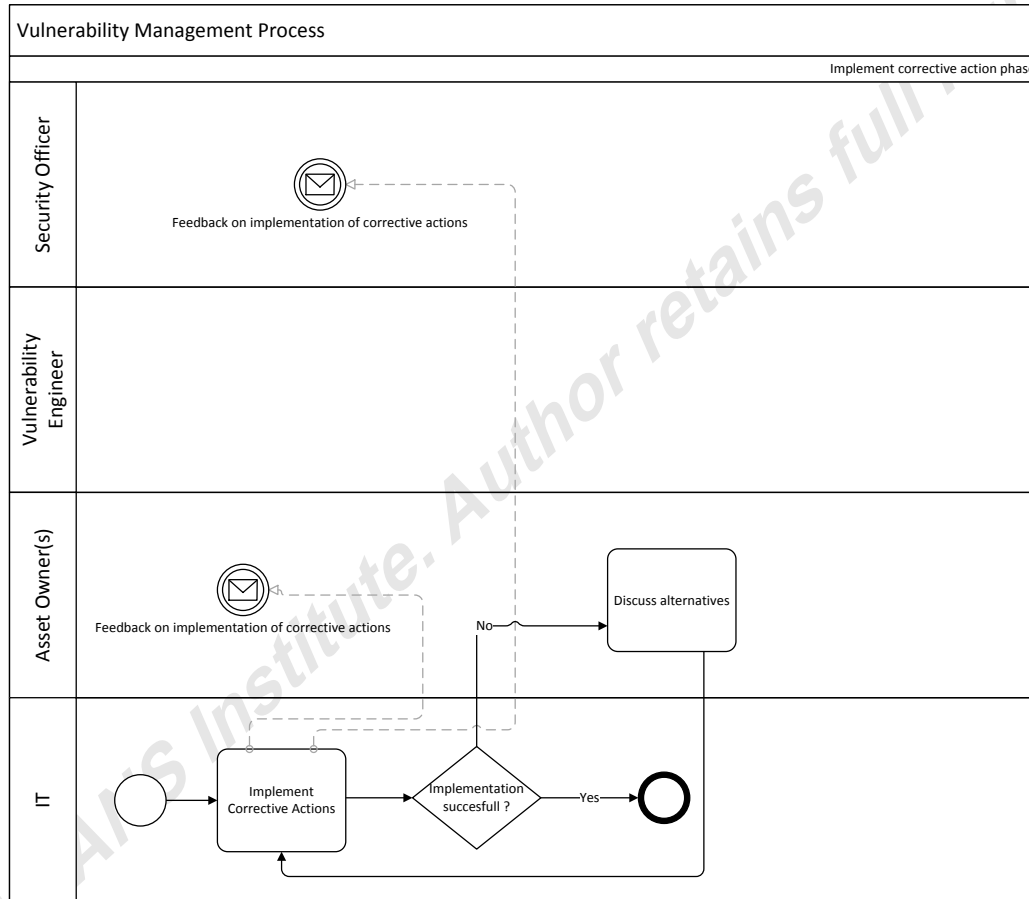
Vulnerability Management Process

Implement corrective action phas

Security Officer

Feedback on implementation of corrective actions

Vulnerability Engineer

Asset Owner(s)

Feedback on implementation of corrective actions

No

Discuss alternatives

IT

Implement Corrective Actions

Implementation succesfull ?

Yes

ANS Institute. Author retains full